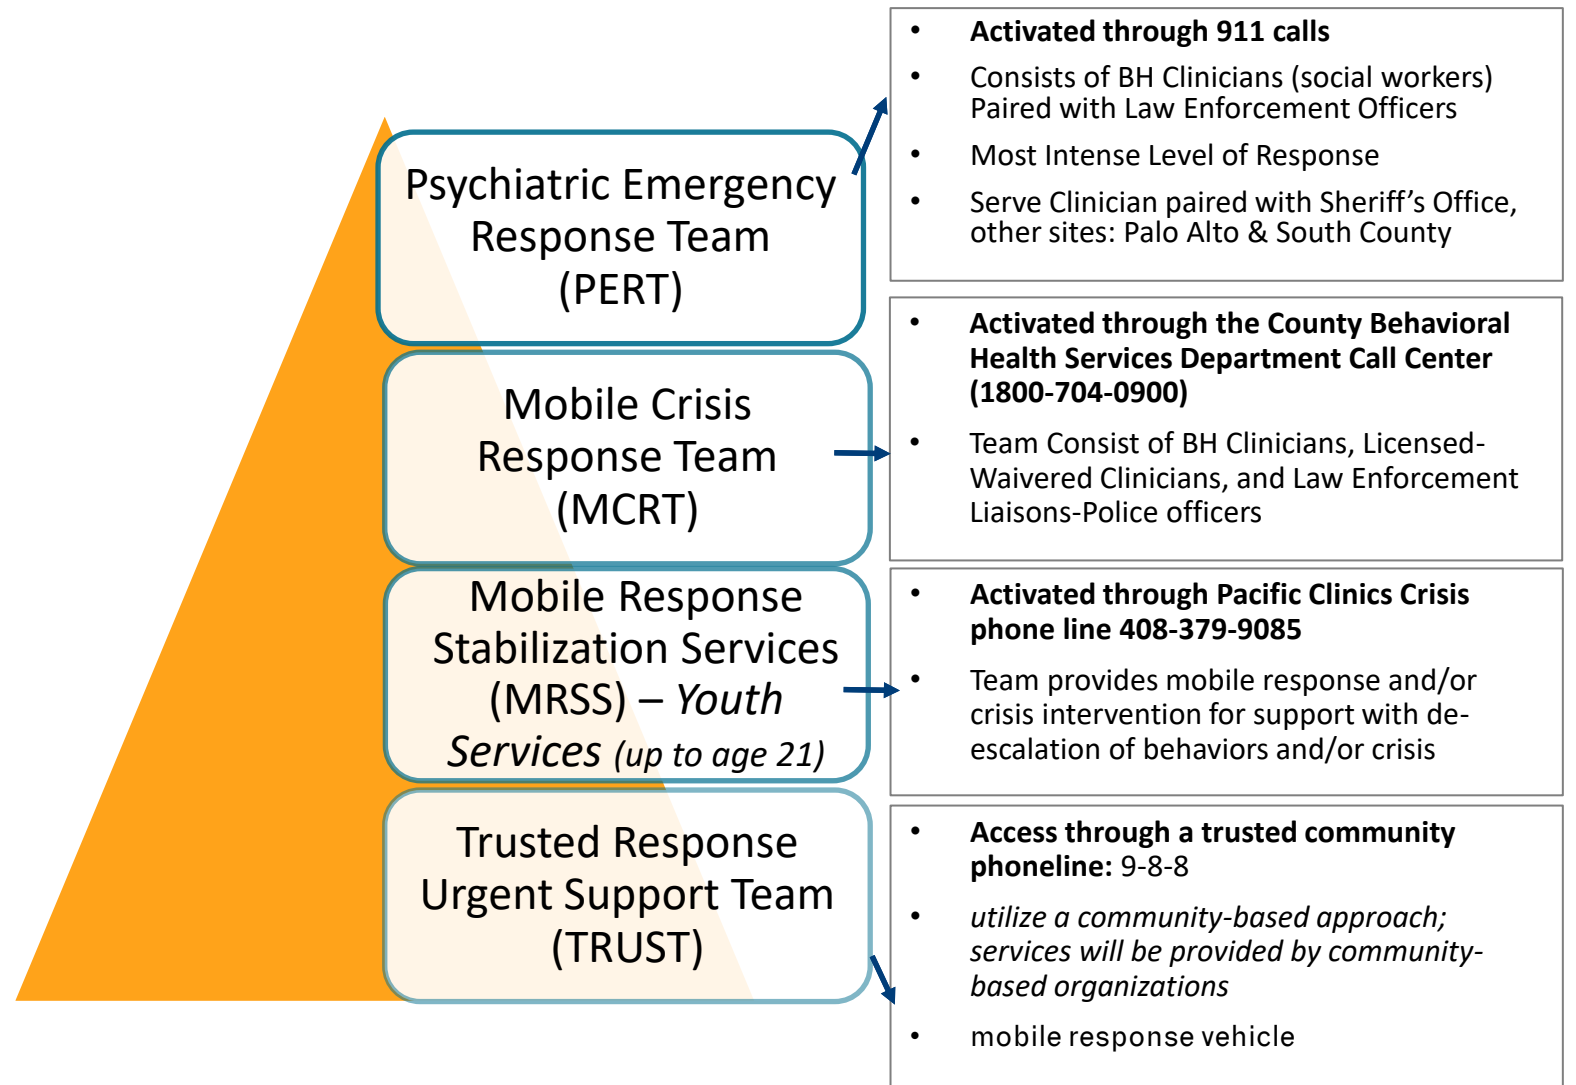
Psychiatric Emergency Response Team (PERT)

- **Activated through 911 calls**
- Consists of BH Clinicians (social workers) Paired with Law Enforcement Officers
- Most Intense Level of Response
- Serve Clinician paired with Sheriff's Office, other sites: Palo Alto & South County

Mobile Crisis Response Team (MCRT)

- **Activated through the County Behavioral Health Services Department Call Center (1800-704-0900)**
- Team Consist of BH Clinicians, Licensed-Waivered Clinicians, and Law Enforcement Liaisons-Police officers

Mobile Response Stabilization Services (MRSS) – *Youth Services (up to age 21)*

- **Activated through Pacific Clinics Crisis phone line 408-379-9085**
- Team provides mobile response and/or crisis intervention for support with de-escalation of behaviors and/or crisis

Trusted Response Urgent Support Team (TRUST)

- **Access through a trusted community phoneline:** 9-8-8
- *utilize a community-based approach; services will be provided by community-based organizations*
- mobile response vehicle